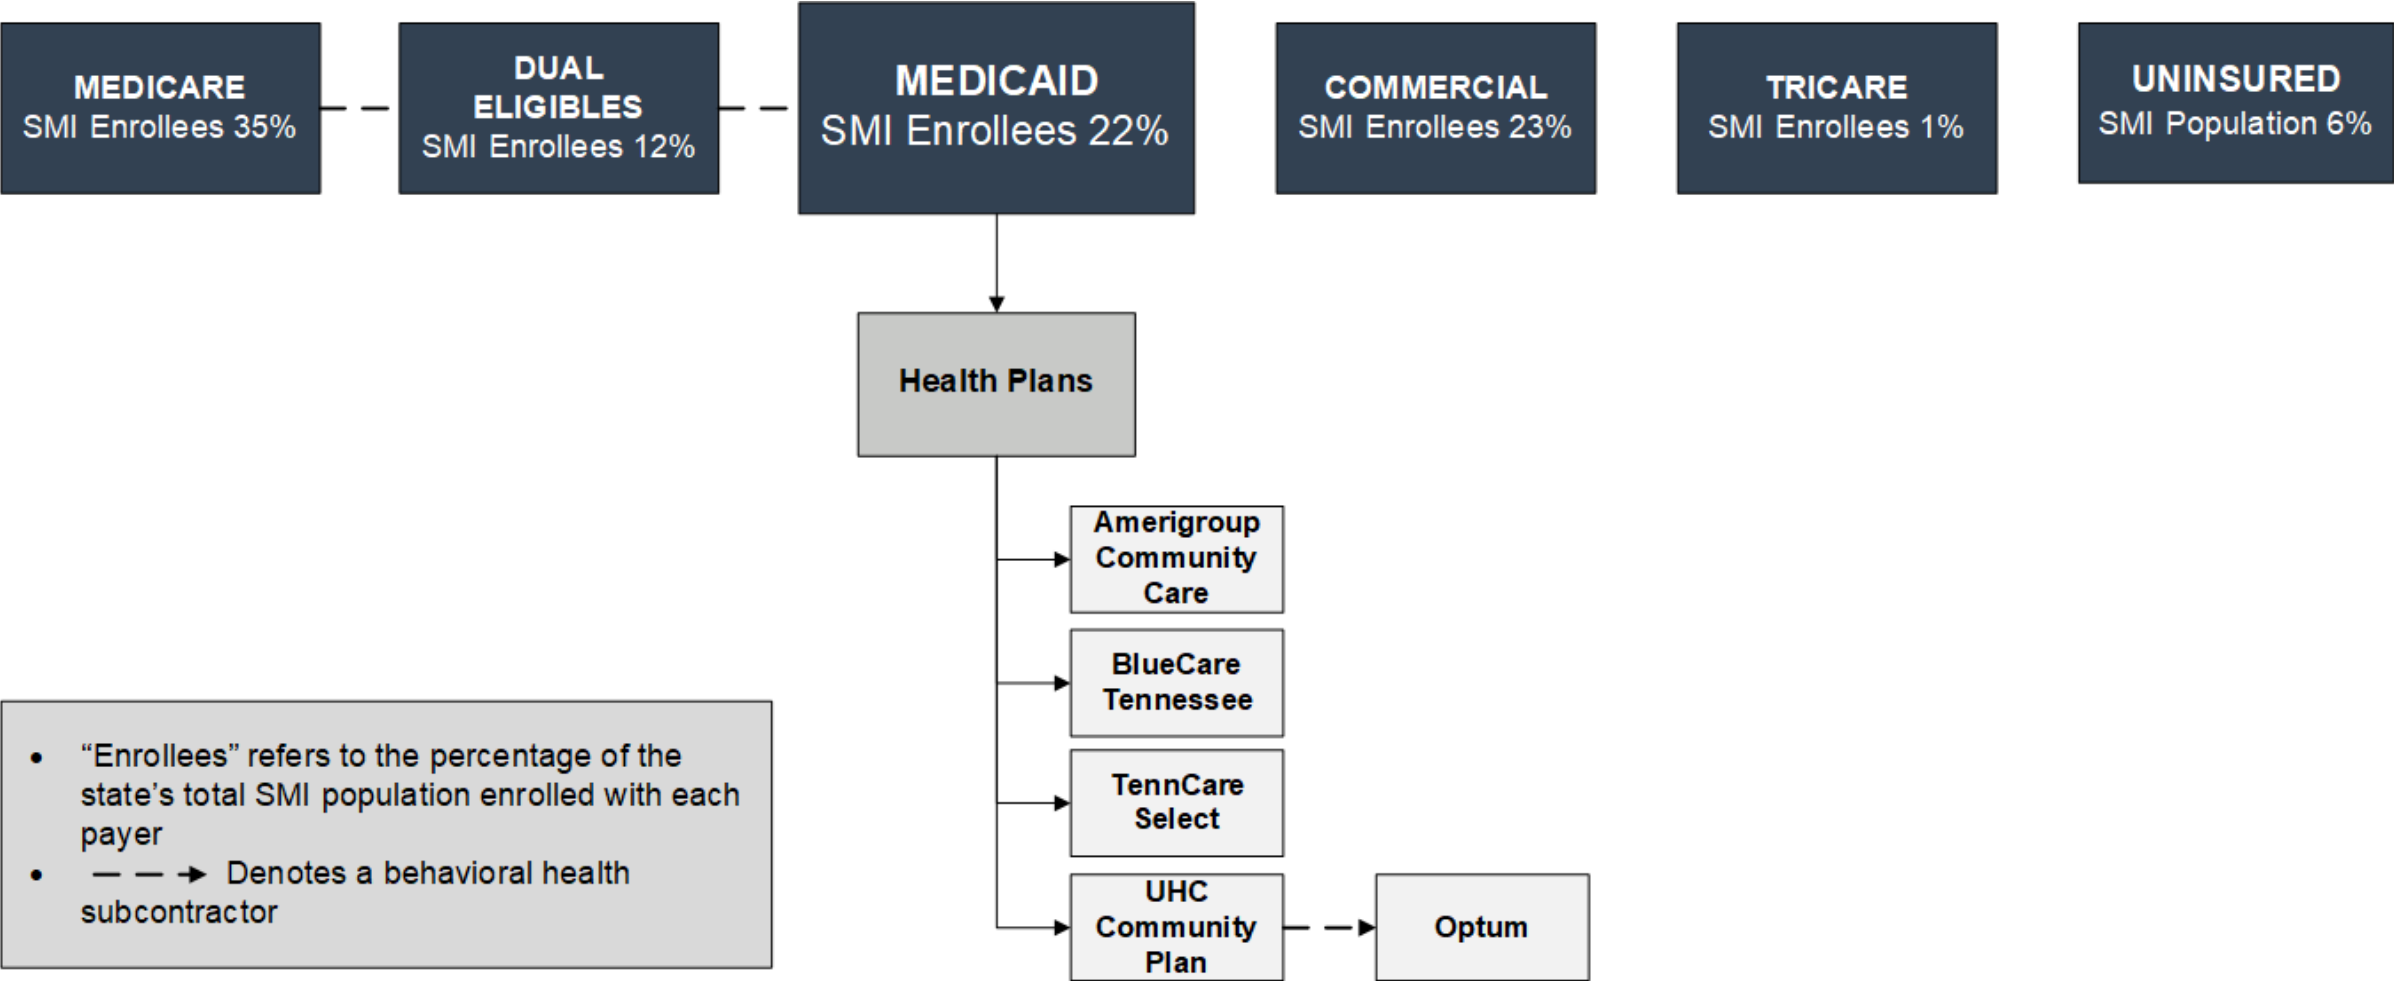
MEDICARE
SMI Enrollees 35%

DUAL ELIGIBLES
SMI Enrollees 12%

MEDICAID
SMI Enrollees 22%

COMMERCIAL
SMI Enrollees 23%

TRICARE
SMI Enrollees 1%

UNINSURED
SMI Population 6%

Health Plans

Amerigroup Community Care

BlueCare Tennessee

TennCare Select

UHC Community Plan

Optum

• "Enrollees" refers to the percentage of the state's total SMI population enrolled with each payer
• Denotes a behavioral health subcontractor